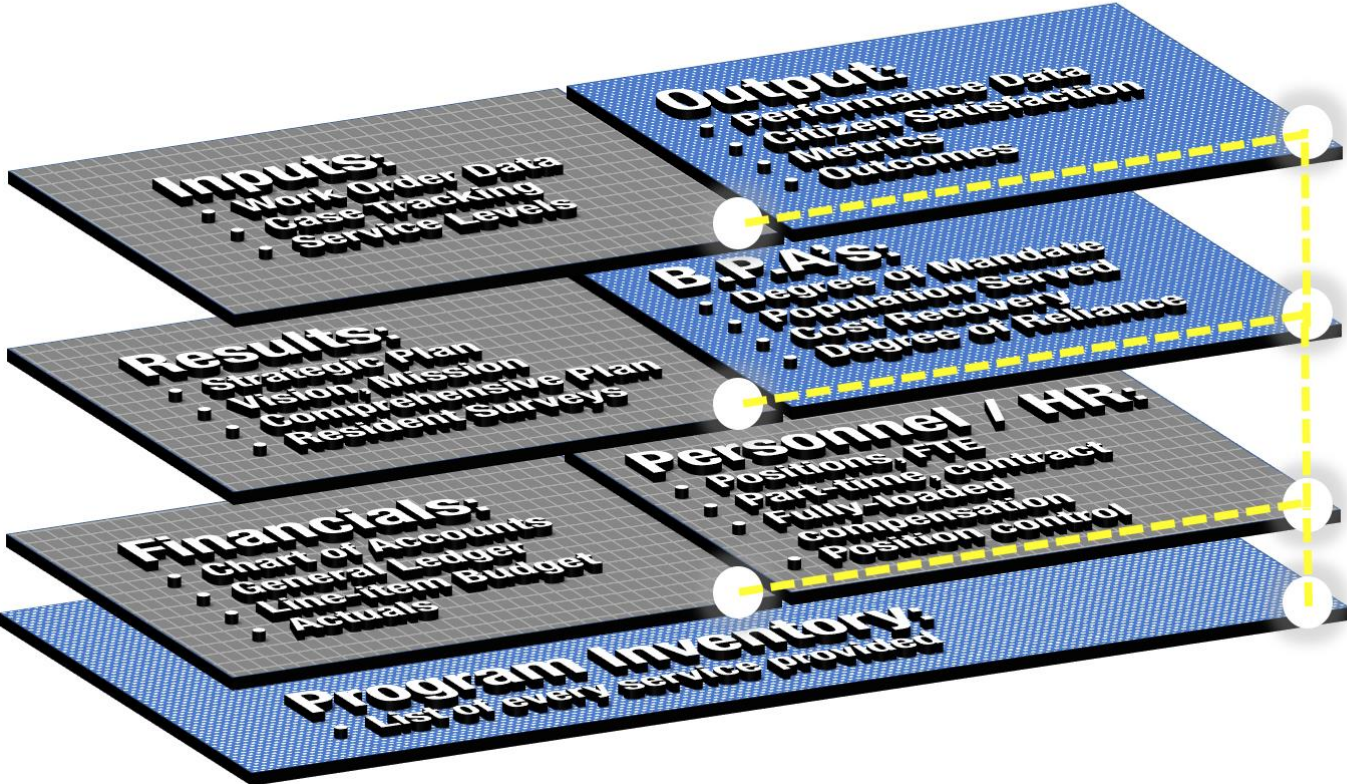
Inputs:
- Work Order Data
- Case Tracking
- Service Levels

Output:
- Performance Data
- Citizen Satisfaction
- Metrics
- Outcomes

Results:
- Strategic Plan
- Vision, Mission
- Comprehensive Plan
- Resident Surveys

B.P.A's:
- Degree of Mandate
- Population Served
- Cost Recovery
- Degree of Reliance

Financials:
- Chart of Accounts
- General Ledger
- Line-item Budget
- Actuals

Personnel / HR:
- Positions, FTE
- Part-time, contract
- Fully-loaded compensation
- Position control

Program Inventory:
- List of every service provided